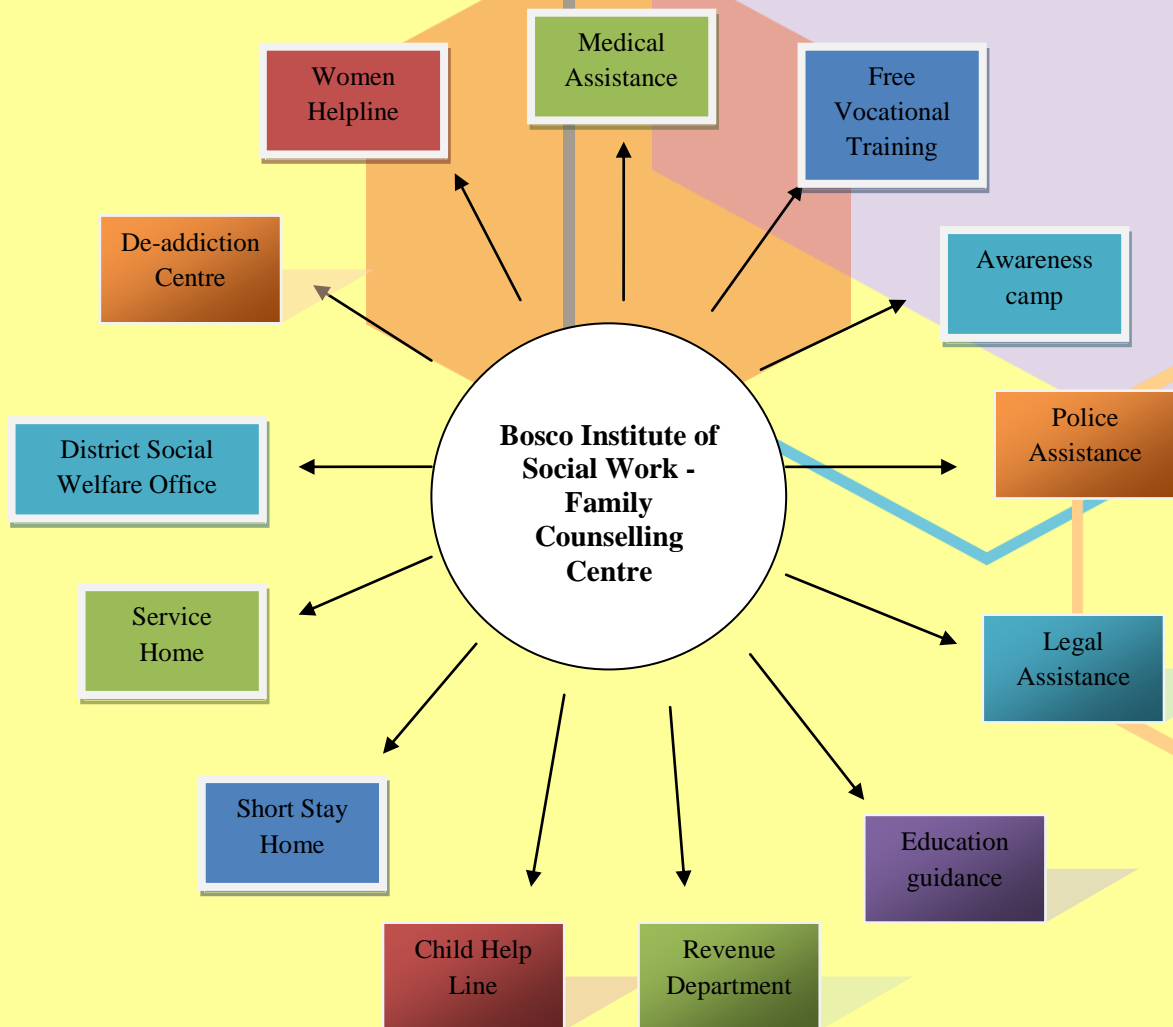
Bosco Institute of Social Work - Family Counselling Centre

Medical Assistance

Free Vocational Training

Awareness camp

Police Assistance

Legal Assistance

Education guidance

Revenue Department

Child Help Line

Short Stay Home

Service Home

District Social Welfare Office

De-addiction Centre

Women Helpline